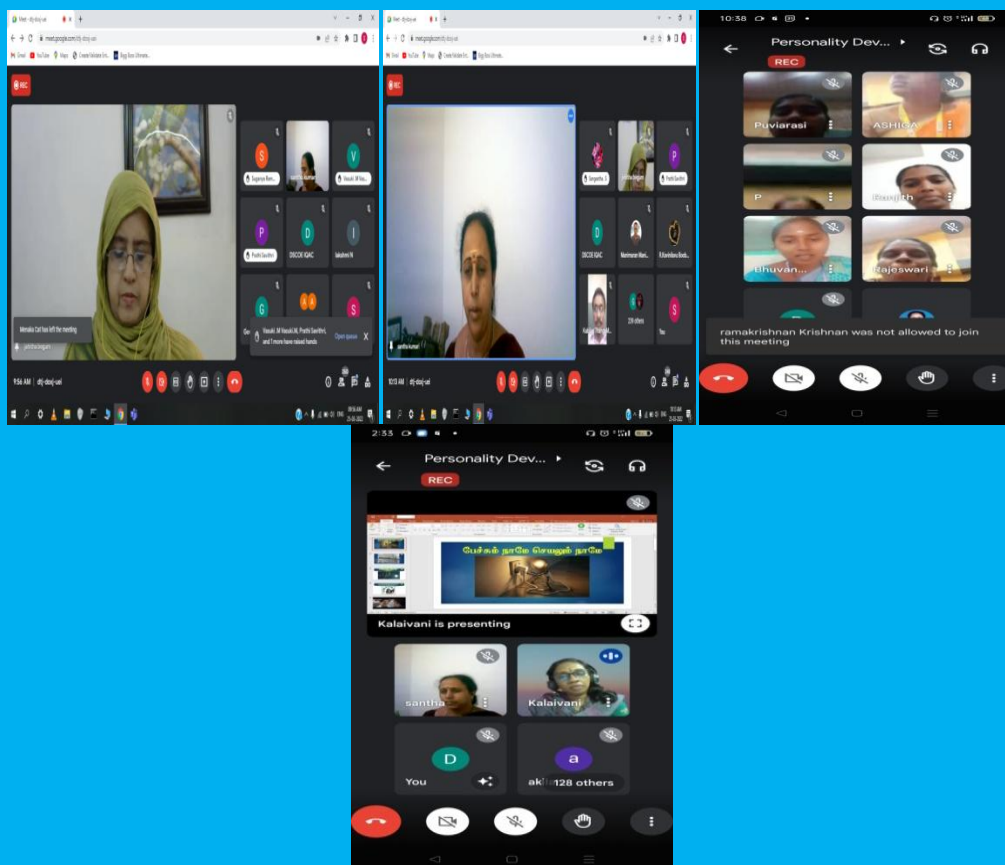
REC

Menaka Cal has left the meeting

Vasuki .M Vasuki.M, Prathi Savithri, and 7 more have raised hands

Open queue

Sugunya Ram...

santha kumari

Vasuki .M Vas...

Prathi Savithri

DSCOE IQAC

lakshmi N

9:56 AM | dtj-dosj-uel

REC

santha kumari

Sangeetha. S

jaitha begam

Prathi Savithri

DSCOE IQAC

Manimaran Mani...

R.Ravindran Bodi...

Kalaivani Rangai...

128 others

You

10:13 AM | dtj-dosj-uel

10:38

Personality Dev...

REC

Puviarasi

ASHIKA

P

Ranjith

Bhuvan...

Rajeswari

ramakrishnan Krishnan was not allowed to join this meeting

2:33

Personality Dev...

REC

பேச்சும் நாமே செயலும் நாமே

Kalaivani is presenting

santha

Kalaivani

D

You

a

ak

128 others